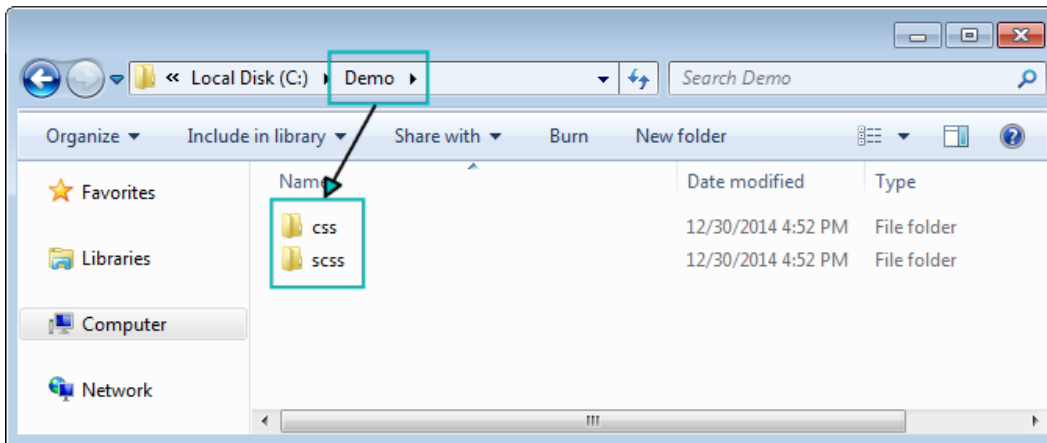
« Local Disk (C:) ▸ Demo ▸

Search Demo

Organize ▾ Include in library ▾ Share with ▾ Burn New folder

Favorites

Libraries

Computer

Network

| Name | Date modified | Type |
|---|---|---|
| css | 12/30/2014 4:52 PM | File folder |
| scss | 12/30/2014 4:52 PM | File folder |